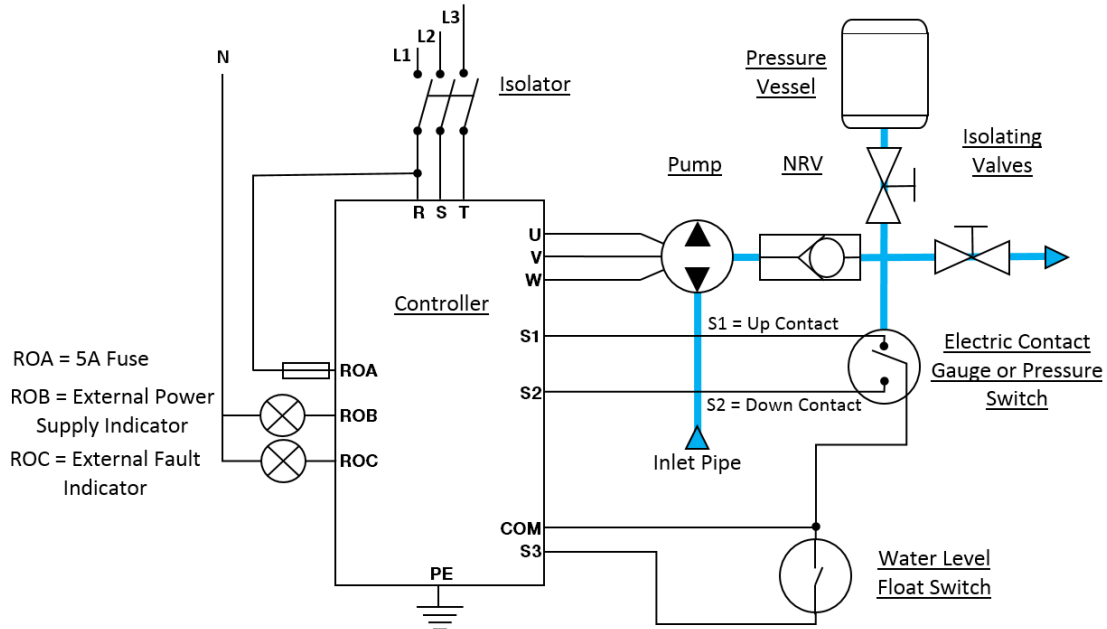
N

L1 L2 L3

Isolator

Pressure Vessel

Isolating Valves

Pump

NRV

R S T

U

V

W

Controller

S1

S2

S1 = Up Contact

S2 = Down Contact

Electric Contact Gauge or Pressure Switch

ROA = 5A Fuse

ROB = External Power Supply Indicator

ROC = External Fault Indicator

ROA

ROB

ROC

Inlet Pipe

COM

S3

PE

Water Level Float Switch